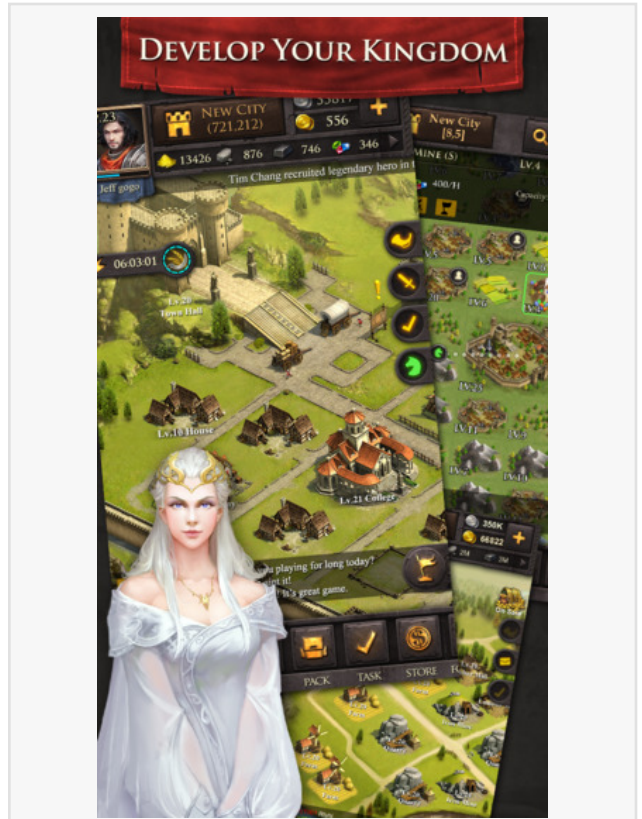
DEVELOP YOUR KINGDOM

23

Jeff gogo

NEW CITY (721,212)

33817

556

13426

876

746

346

Tim Chang recruited legendary hero in t

06:03:01

Lv.20 Town Hall

Lv.10 House

Lv.21 College

u playing for long today?

it!

It's great game.

PACK

TASK

STORE

New City [8,5]

MINE (5)

Lv.4

400/H

350K

66822